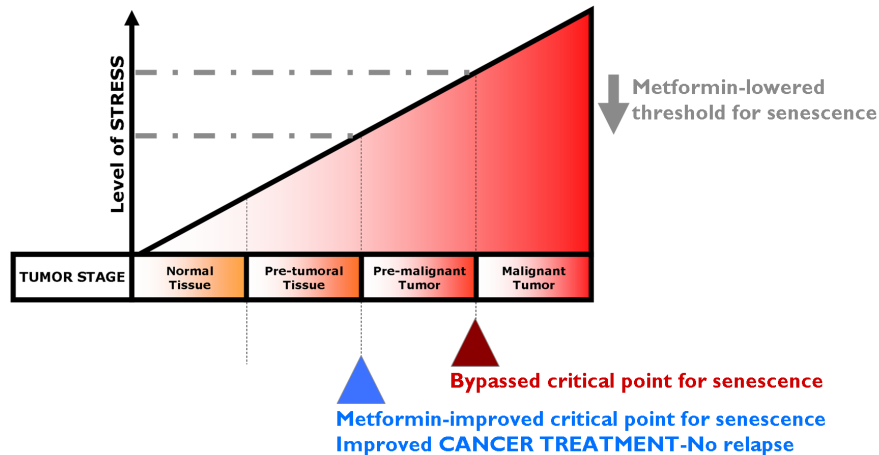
Level of STRESS

Metformin-lowered threshold for senescence

| TUMOR STAGE | Normal Tissue | Pre-tumoral Tissue | Pre-malignant Tumor | Malignant Tumor |
|---|---|---|---|---|

Bypassed critical point for senescence

Metformin-improved critical point for senescence
Improved CANCER TREATMENT-No relapse